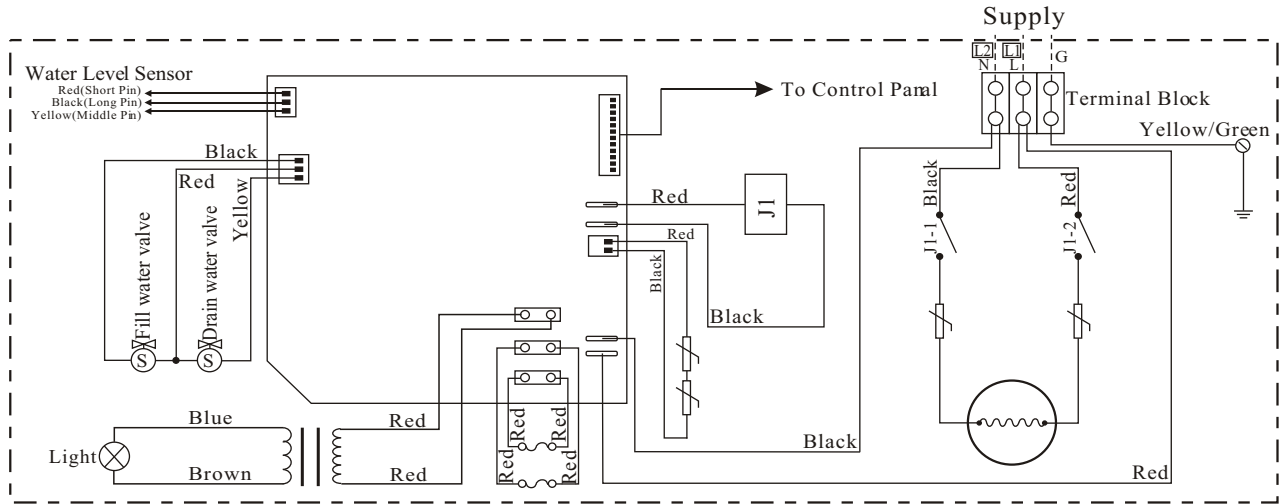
Supply

Water Level Sensor
Red(Short Pin)
Black(Long Pin)
Yellow(Middle Pin)

To Control Panal

L2 L1
N L G
Terminal Block

Yellow/Green

Black
Red
Yellow
Fill water valve
Drain water valve
S
S

Red
J1
Red
Black
Black

J1-1 Black
J1-2 Red

Blue
Light
Brown
Red
Red
Red
Red
Red
Red
Black
Red